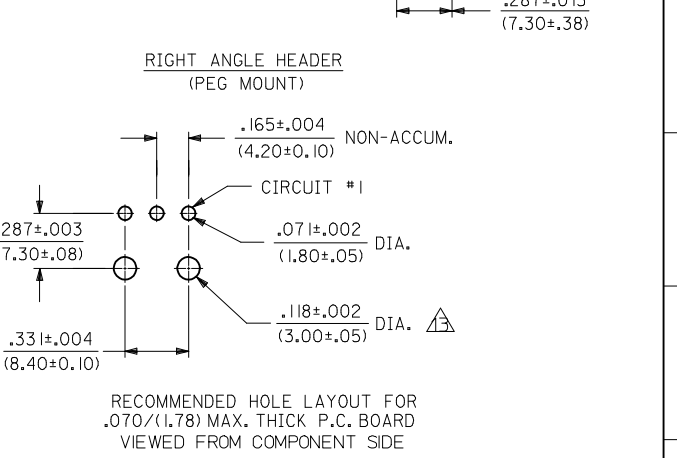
.287±.015
(7.30±.38)

RIGHT ANGLE HEADER
(PEG MOUNT)

.165±.004
(4.20±0.10) NON-ACCUM.

CIRCUIT #1

.287±.003
(7.30±.08)

.071±.002
(1.80±.05) DIA.

.118±.002
(3.00±.05) DIA. 13

.331±.004
(8.40±0.10)

RECOMMENDED HOLE LAYOUT FOR
.070/(1.78) MAX. THICK P.C. BOARD
VIEWED FROM COMPONENT SIDE